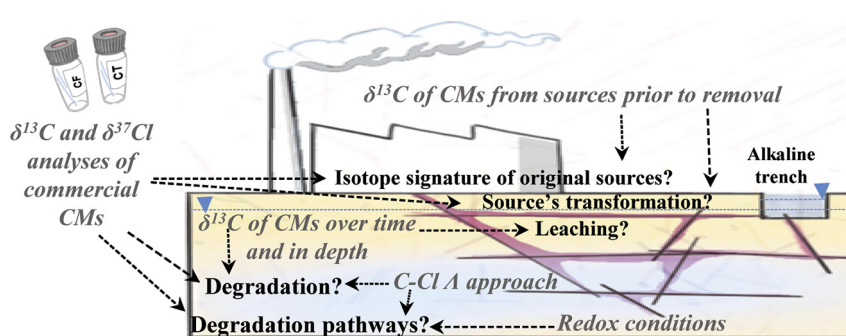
CF

CT

$\delta^{13}C$ and $\delta^{37}Cl$ analyses of commercial CMs

$\delta^{13}C$ of CMs from sources prior to removal

Isotope signature of original sources?

Alkaline trench

Source's transformation?

$\delta^{13}C$ of CMs over time and in depth

Leaching?

Degradation?

C-Cl $\Lambda$ approach

Degradation pathways?

Redox conditions